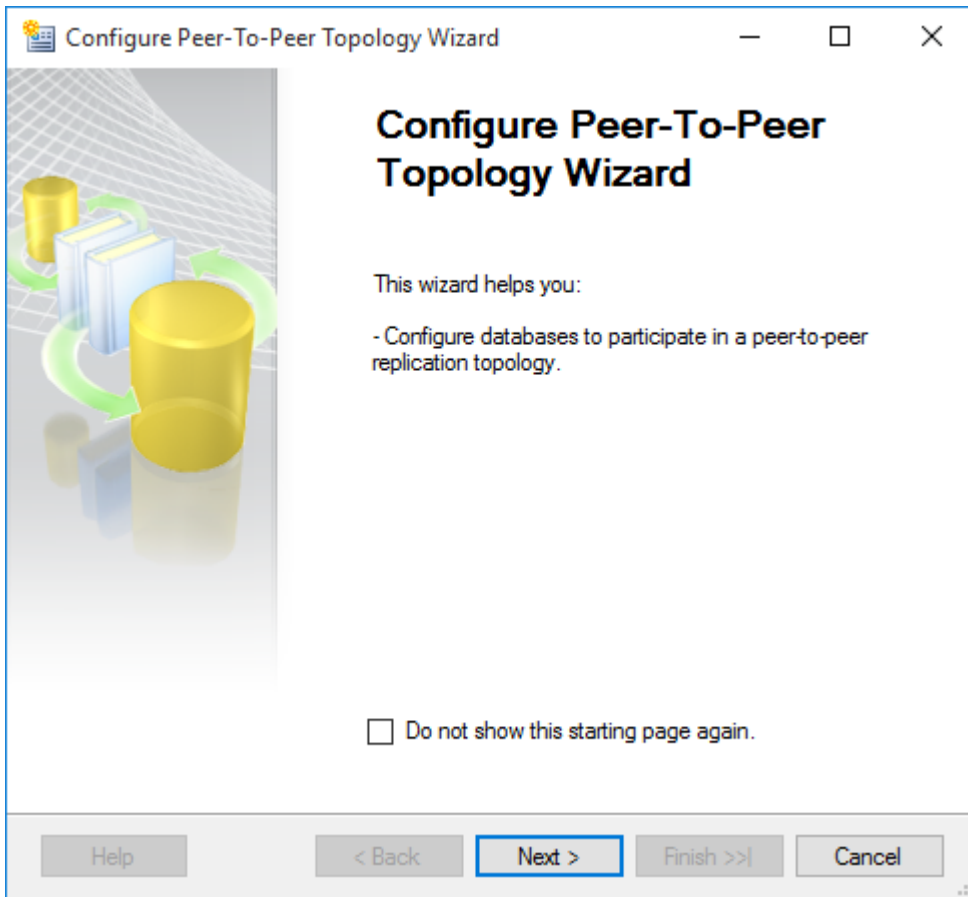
Configure Peer-To-Peer Topology Wizard

Configure Peer-To-Peer Topology Wizard

This wizard helps you:

- Configure databases to participate in a peer-to-peer replication topology.

Do not show this starting page again.

Help

< Back

Next >

Finish >>|

Cancel